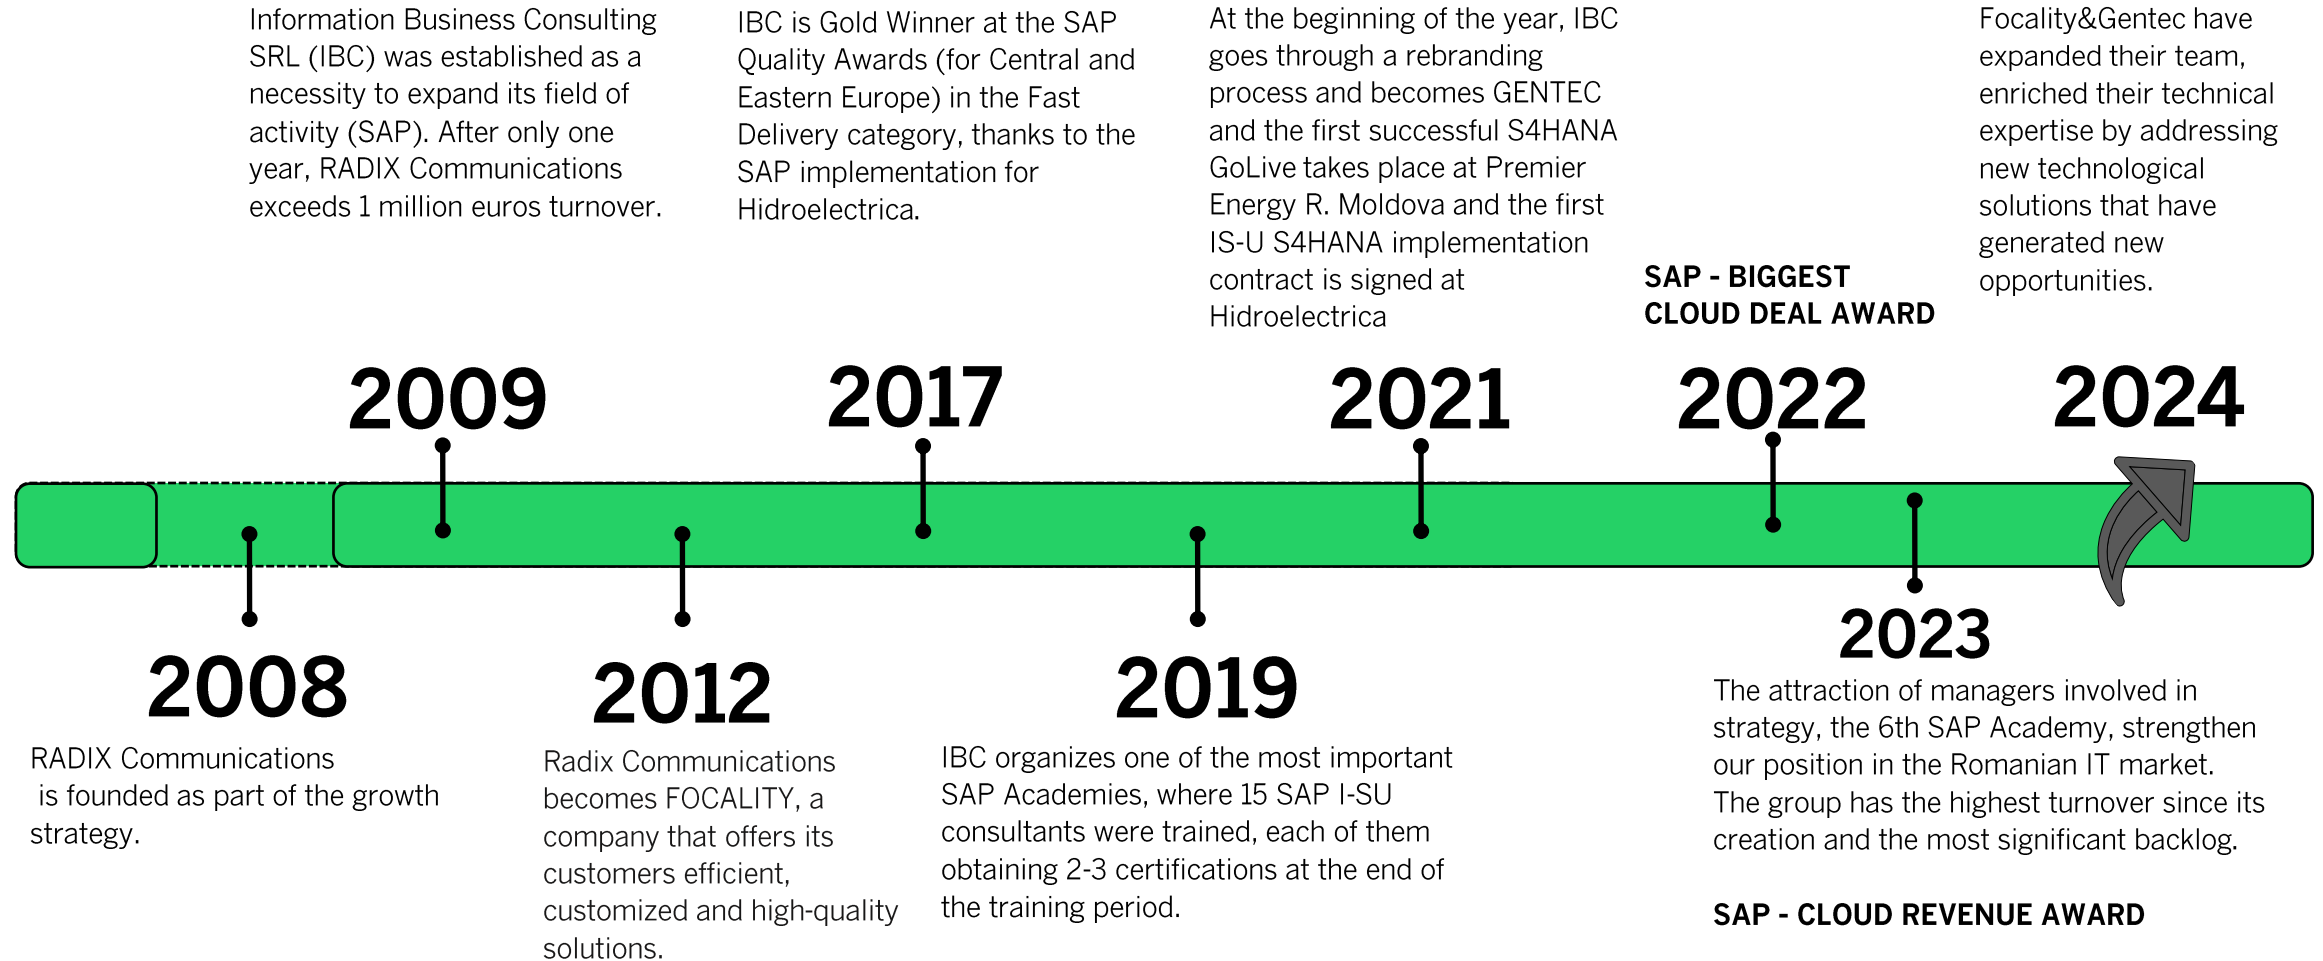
2008

RADIX Communications is founded as part of the growth strategy.

2009

Information Business Consulting SRL (IBC) was established as a necessity to expand its field of activity (SAP). After only one year, RADIX Communications exceeds 1 million euros turnover.

2012

Radix Communications becomes FOCALITY, a company that offers its customers efficient, customized and high-quality solutions.

2017

IBC is Gold Winner at the SAP Quality Awards (for Central and Eastern Europe) in the Fast Delivery category, thanks to the SAP implementation for Hidroelectrica.

2019

IBC organizes one of the most important SAP Academies, where 15 SAP I-SU consultants were trained, each of them obtaining 2-3 certifications at the end of the training period.

2021

At the beginning of the year, IBC goes through a rebranding process and becomes GENTEC and the first successful S4HANA GoLive takes place at Premier Energy R. Moldova and the first IS-U S4HANA implementation contract is signed at Hidroelectrica

2022

SAP - BIGGEST CLOUD DEAL AWARD

2023

The attraction of managers involved in strategy, the 6th SAP Academy, strengthen our position in the Romanian IT market. The group has the highest turnover since its creation and the most significant backlog.

SAP - CLOUD REVENUE AWARD

2024

Focality&Gentec have expanded their team, enriched their technical expertise by addressing new technological solutions that have generated new opportunities.